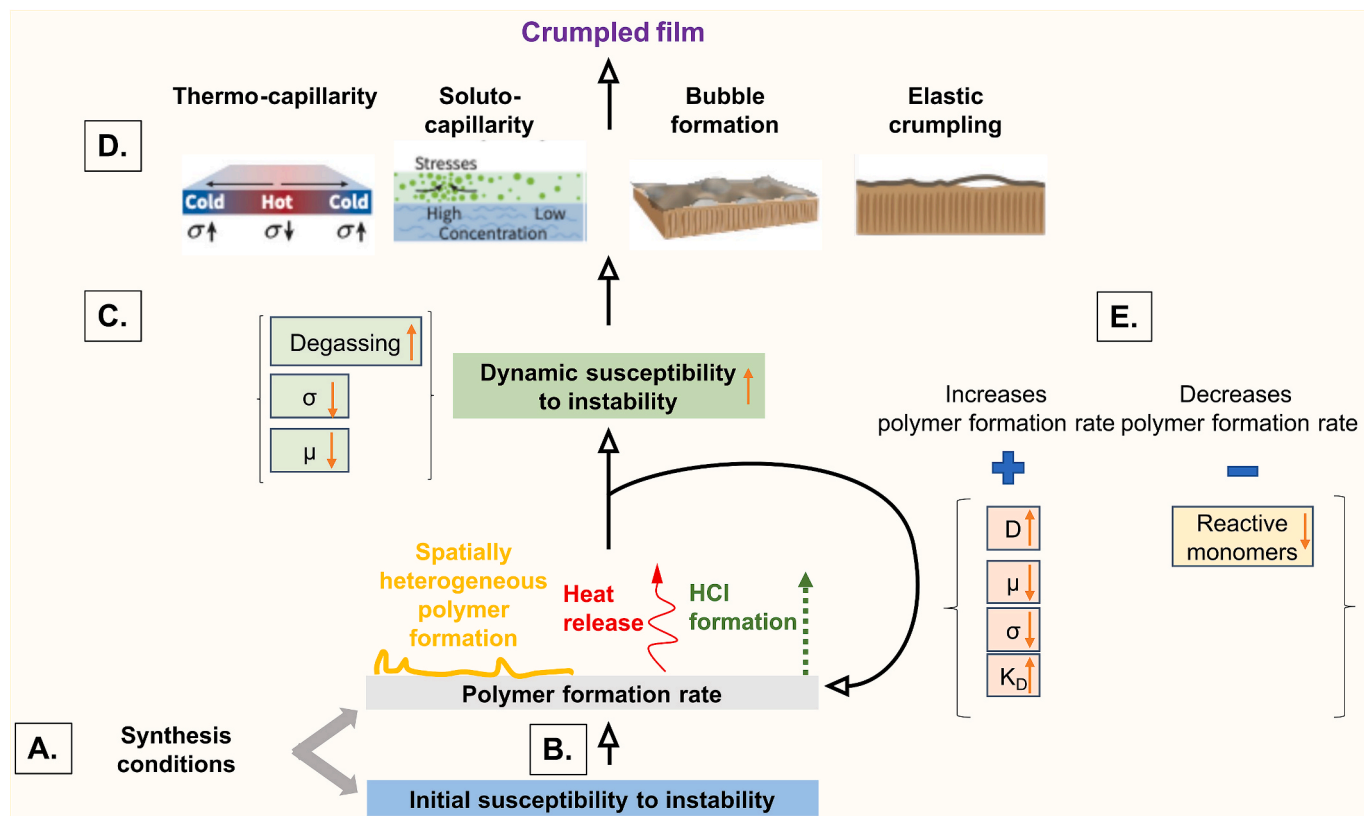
Crumpled film

D.

Thermo-capillarity

Cold Hot Cold
$\sigma\uparrow$ $\sigma\downarrow$ $\sigma\uparrow$

Soluto-capillarity

Stresses
High Low
Concentration

Bubble formation

Elastic crumpling

C.

Degassing ↑
σ ↓
μ ↓

Dynamic susceptibility to instability ↑

E.

Increases polymer formation rate

Decreases polymer formation rate

+

−

D ↑
μ ↓
σ ↓
$K_D$ ↑

Reactive monomers ↓

Spatially heterogeneous polymer formation

Heat release

HCl formation

Polymer formation rate

A.

Synthesis conditions

B.

Initial susceptibility to instability